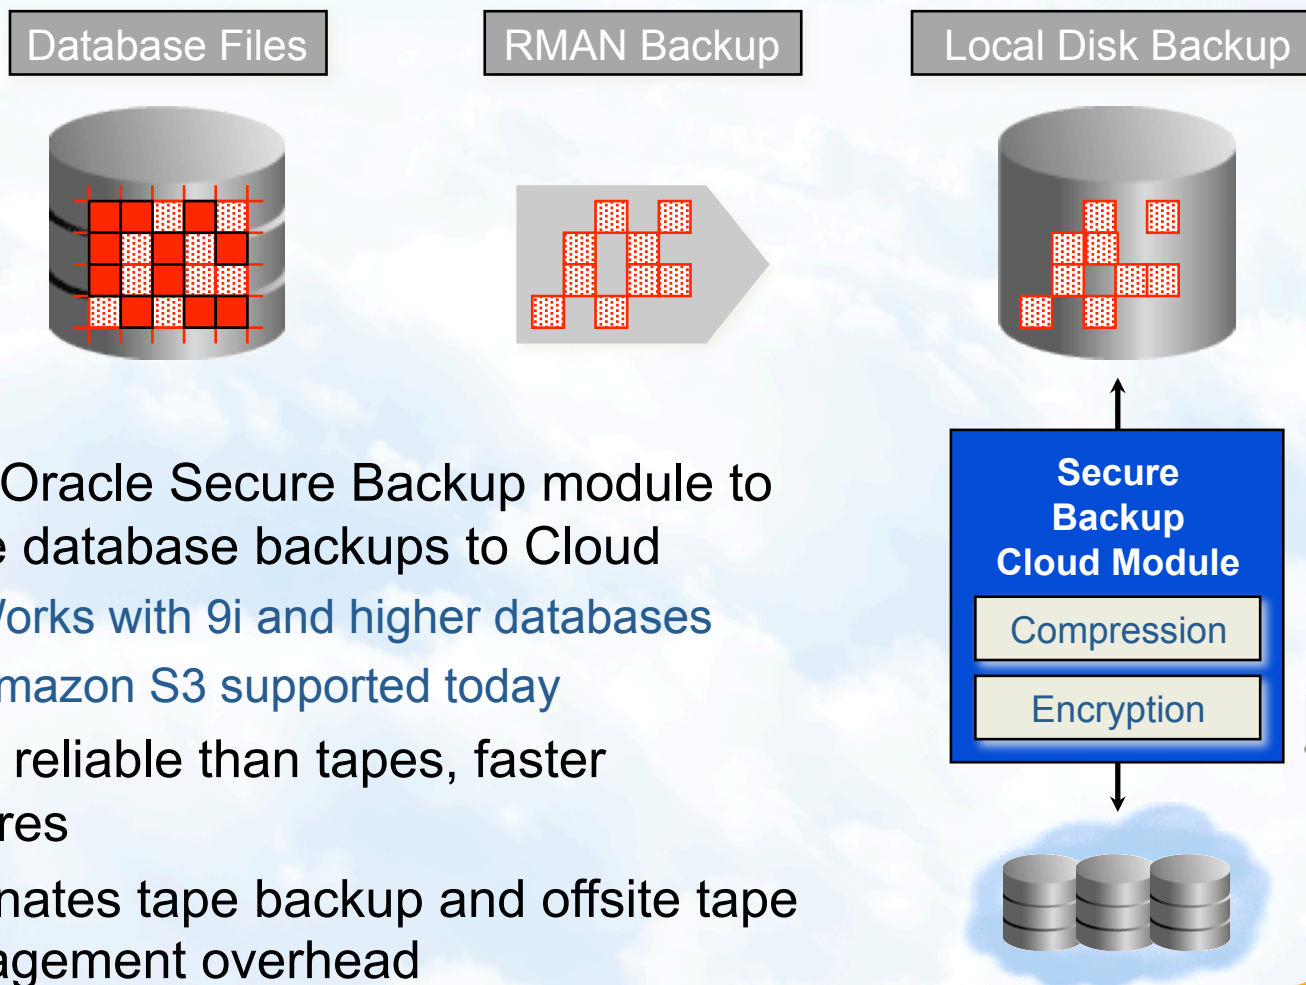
Database Files

RMAN Backup

Local Disk Backup

Oracle Secure Backup module to e database backups to Cloud

/orks with 9i and higher databases

mazon S3 supported today

reliable than tapes, faster res

nates tape backup and offsite tape agement overhead

Secure Backup Cloud Module

Compression

Encryption